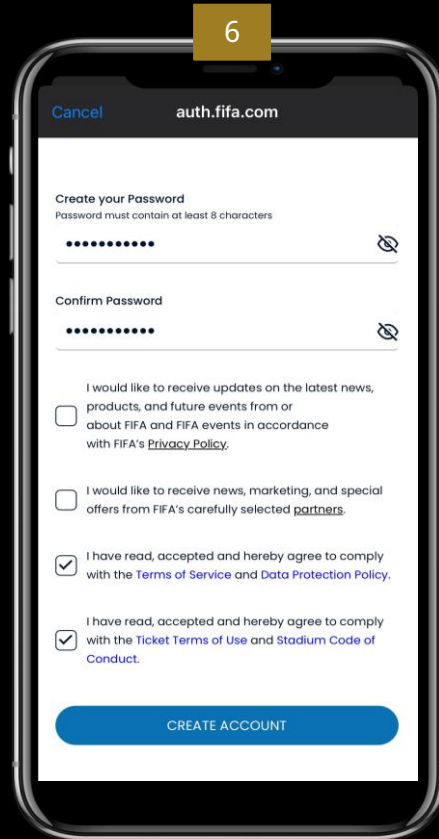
6

Cancel auth.fifa.com

Create your Password
Password must contain at least 8 characters

•••••••••••

Confirm Password

•••••••••••

I would like to receive updates on the latest news, products, and future events from or about FIFA and FIFA events in accordance with FIFA's Privacy Policy.

I would like to receive news, marketing, and special offers from FIFA's carefully selected partners.

I have read, accepted and hereby agree to comply with the Terms of Service and Data Protection Policy.

I have read, accepted and hereby agree to comply with the Ticket Terms of Use and Stadium Code of Conduct.

CREATE ACCOUNT